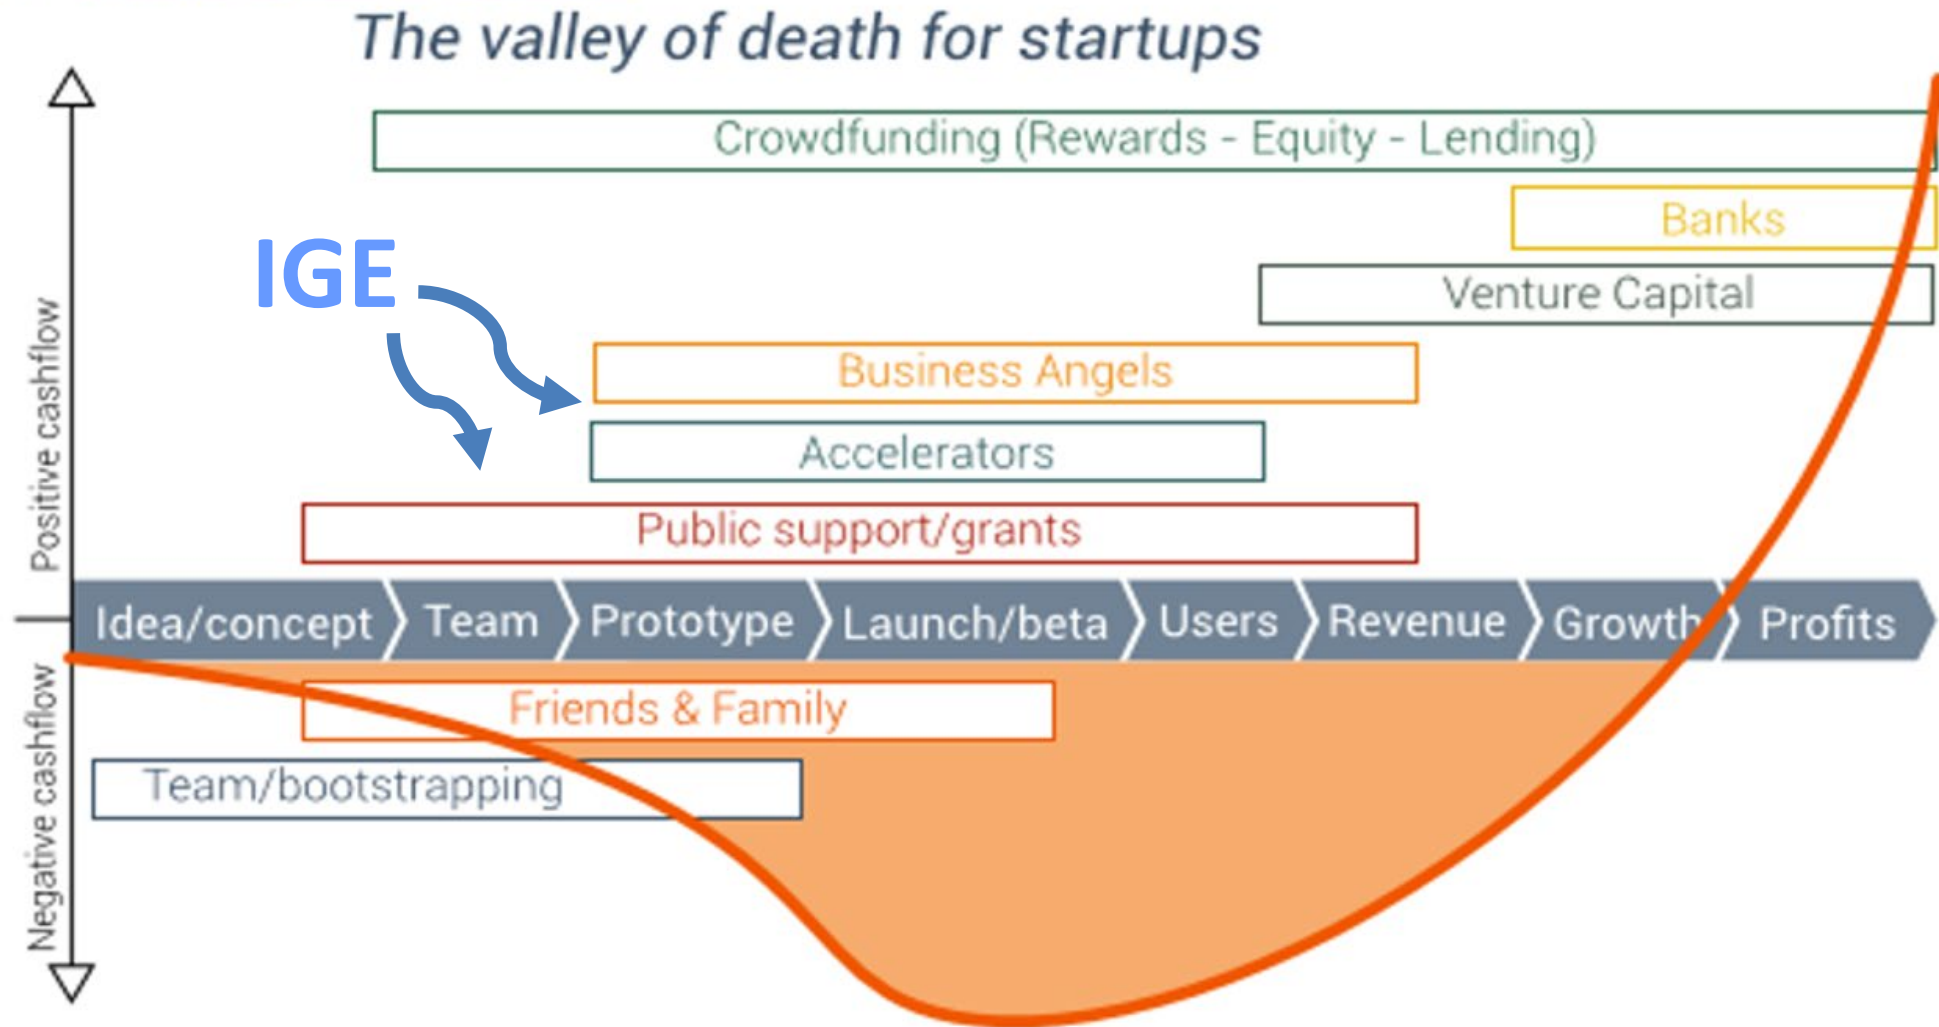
The valley of death for startups

Crowdfunding (Rewards - Equity - Lending)

Banks

IGE

Venture Capital

Business Angels

Accelerators

Public support/grants

Positive cashflow

Idea/concept Team Prototype Launch/beta Users Revenue Growth Profits

Friends & Family

Team/bootstrapping

Negative cashflow